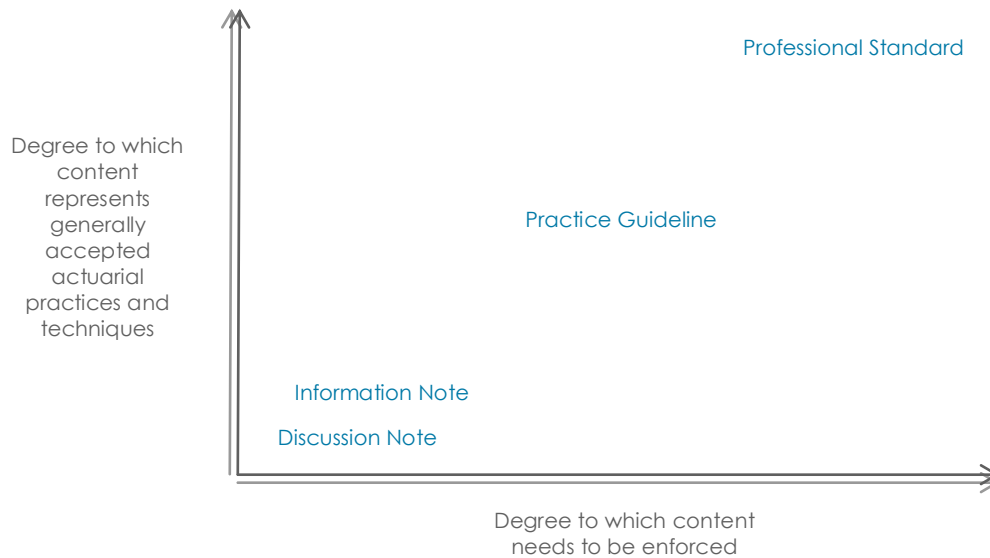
Professional Standard

Degree to which content represents generally accepted actuarial practices and techniques

Practice Guideline

Information Note

Discussion Note

Degree to which content needs to be enforced